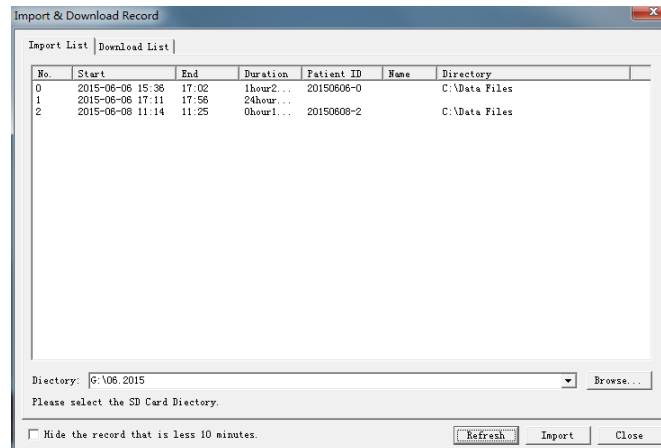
Import & Download Record

Import List | Download List

| No. | Start | End | Duration | Patient ID | Name | Directory |
|---|---|---|---|---|---|---|
| 0 | 2015-06-06 15:36 | 17:02 | 1hour2... | 20150606-0 | | C:\Data Files |
| 1 | 2015-06-06 17:11 | 17:56 | 24hour... | | | |
| 2 | 2015-06-08 11:14 | 11:25 | 0hour1... | 20150608-2 | | C:\Data Files |

Diectory: G:\06.2015

Browse...

Please select the SD Card Diectory.

Hide the record that is less 10 minutes.

Refresh

Import

Close